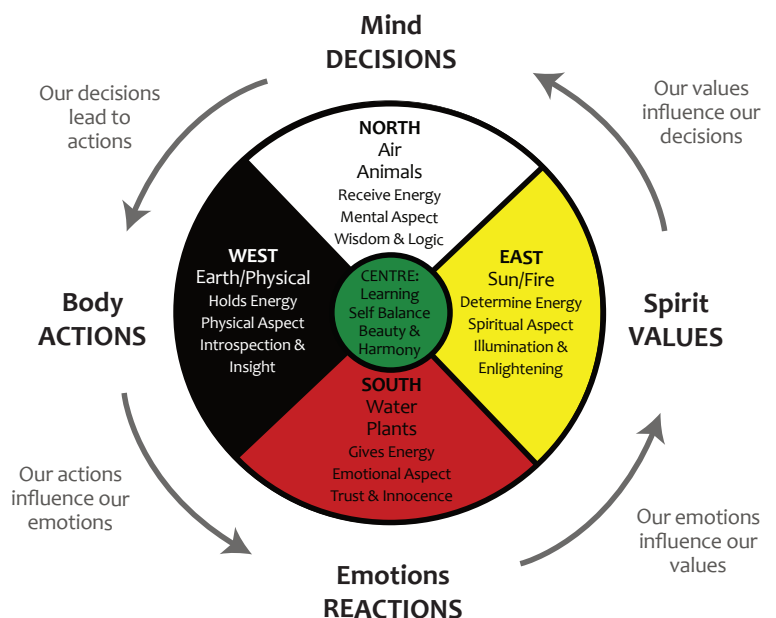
Mind
DECISIONS

Our decisions lead to actions

Our values influence our decisions

NORTH
Air
Animals
Receive Energy
Mental Aspect
Wisdom & Logic

WEST
Earth/Physical
Holds Energy
Physical Aspect
Introspection & Insight

CENTRE:
Learning
Self Balance
Beauty & Harmony

EAST
Sun/Fire
Determine Energy
Spiritual Aspect
Illumination & Enlightening

SOUTH
Water
Plants
Gives Energy
Emotional Aspect
Trust & Innocence

Body
ACTIONS

Spirit
VALUES

Our actions influence our emotions

Our emotions influence our values

Emotions
REACTIONS